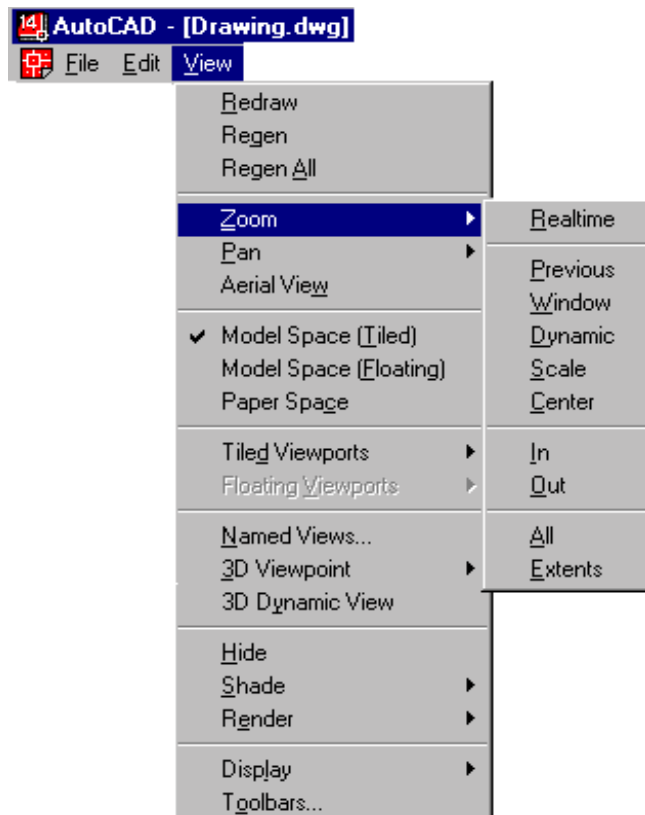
14 AutoCAD - [Drawing.dwg]
File Edit View

Redraw
Regen
Regen All

Zoom
Pan
Aerial View

✔ Model Space (Tiled)
Model Space (Floating)
Paper Space

Tiled Viewports
Floating Viewports

Named Views...
3D Viewpoint
3D Dynamic View

Hide
Shade
Render

Display
Toolbars...

Realtime

Previous
Window
Dynamic
Scale
Center

In
Out

All
Extents